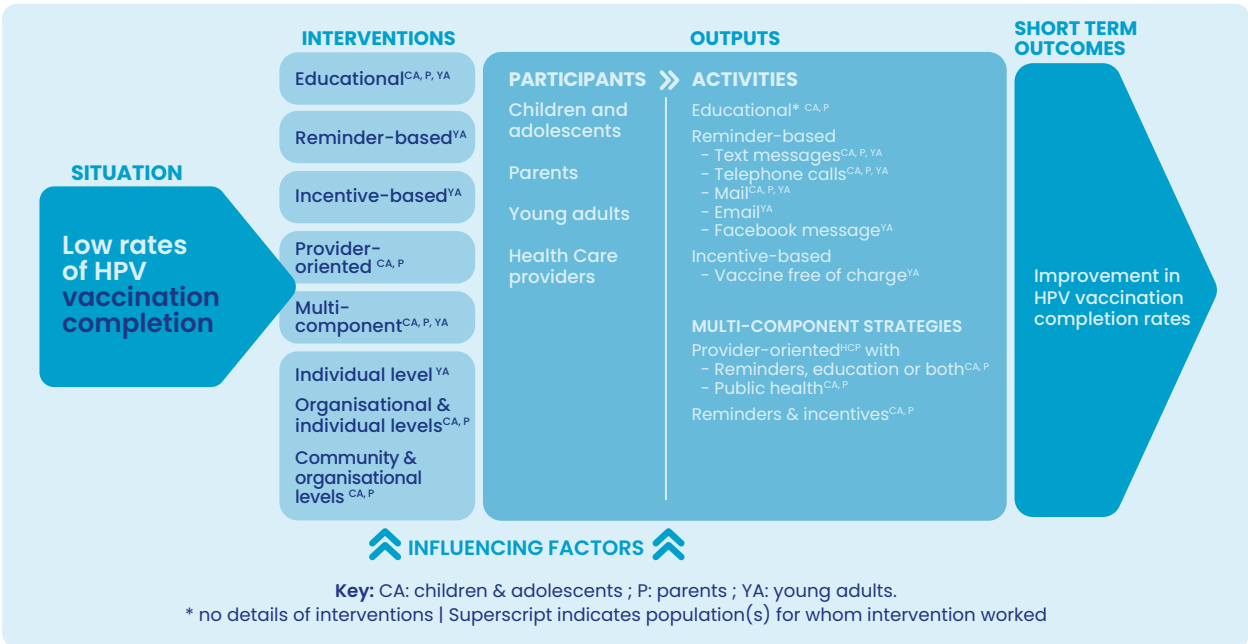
SITUATION

Low rates of HPV vaccination completion

INTERVENTIONS

Educational$^{CA, P, YA}$

Reminder-based$^{YA}$

Incentive-based$^{YA}$

Provider-oriented $^{CA, P}$

Multi-component$^{CA, P, YA}$

Individual level $^{YA}$

Organisational & individual levels$^{CA, P}$

Community & organisational levels $^{CA, P}$

OUTPUTS

PARTICIPANTS

Children and adolescents

Parents

Young adults

Health Care providers

ACTIVITIES

Educational* $^{CA, P}$

Reminder-based
- Text messages$^{CA, P, YA}$
- Telephone calls$^{CA, P, YA}$
- Mail$^{CA, P, YA}$
- Email$^{YA}$
- Facebook message$^{YA}$

Incentive-based
- Vaccine free of charge$^{YA}$

MULTI-COMPONENT STRATEGIES

Provider-oriented$^{HCP}$ with
- Reminders, education or both$^{CA, P}$
- Public health$^{CA, P}$

Reminders & incentives$^{CA, P}$

SHORT TERM OUTCOMES

Improvement in HPV vaccination completion rates

INFLUENCING FACTORS

Key: CA: children & adolescents ; P: parents ; YA: young adults.
* no details of interventions | Superscript indicates population(s) for whom intervention worked